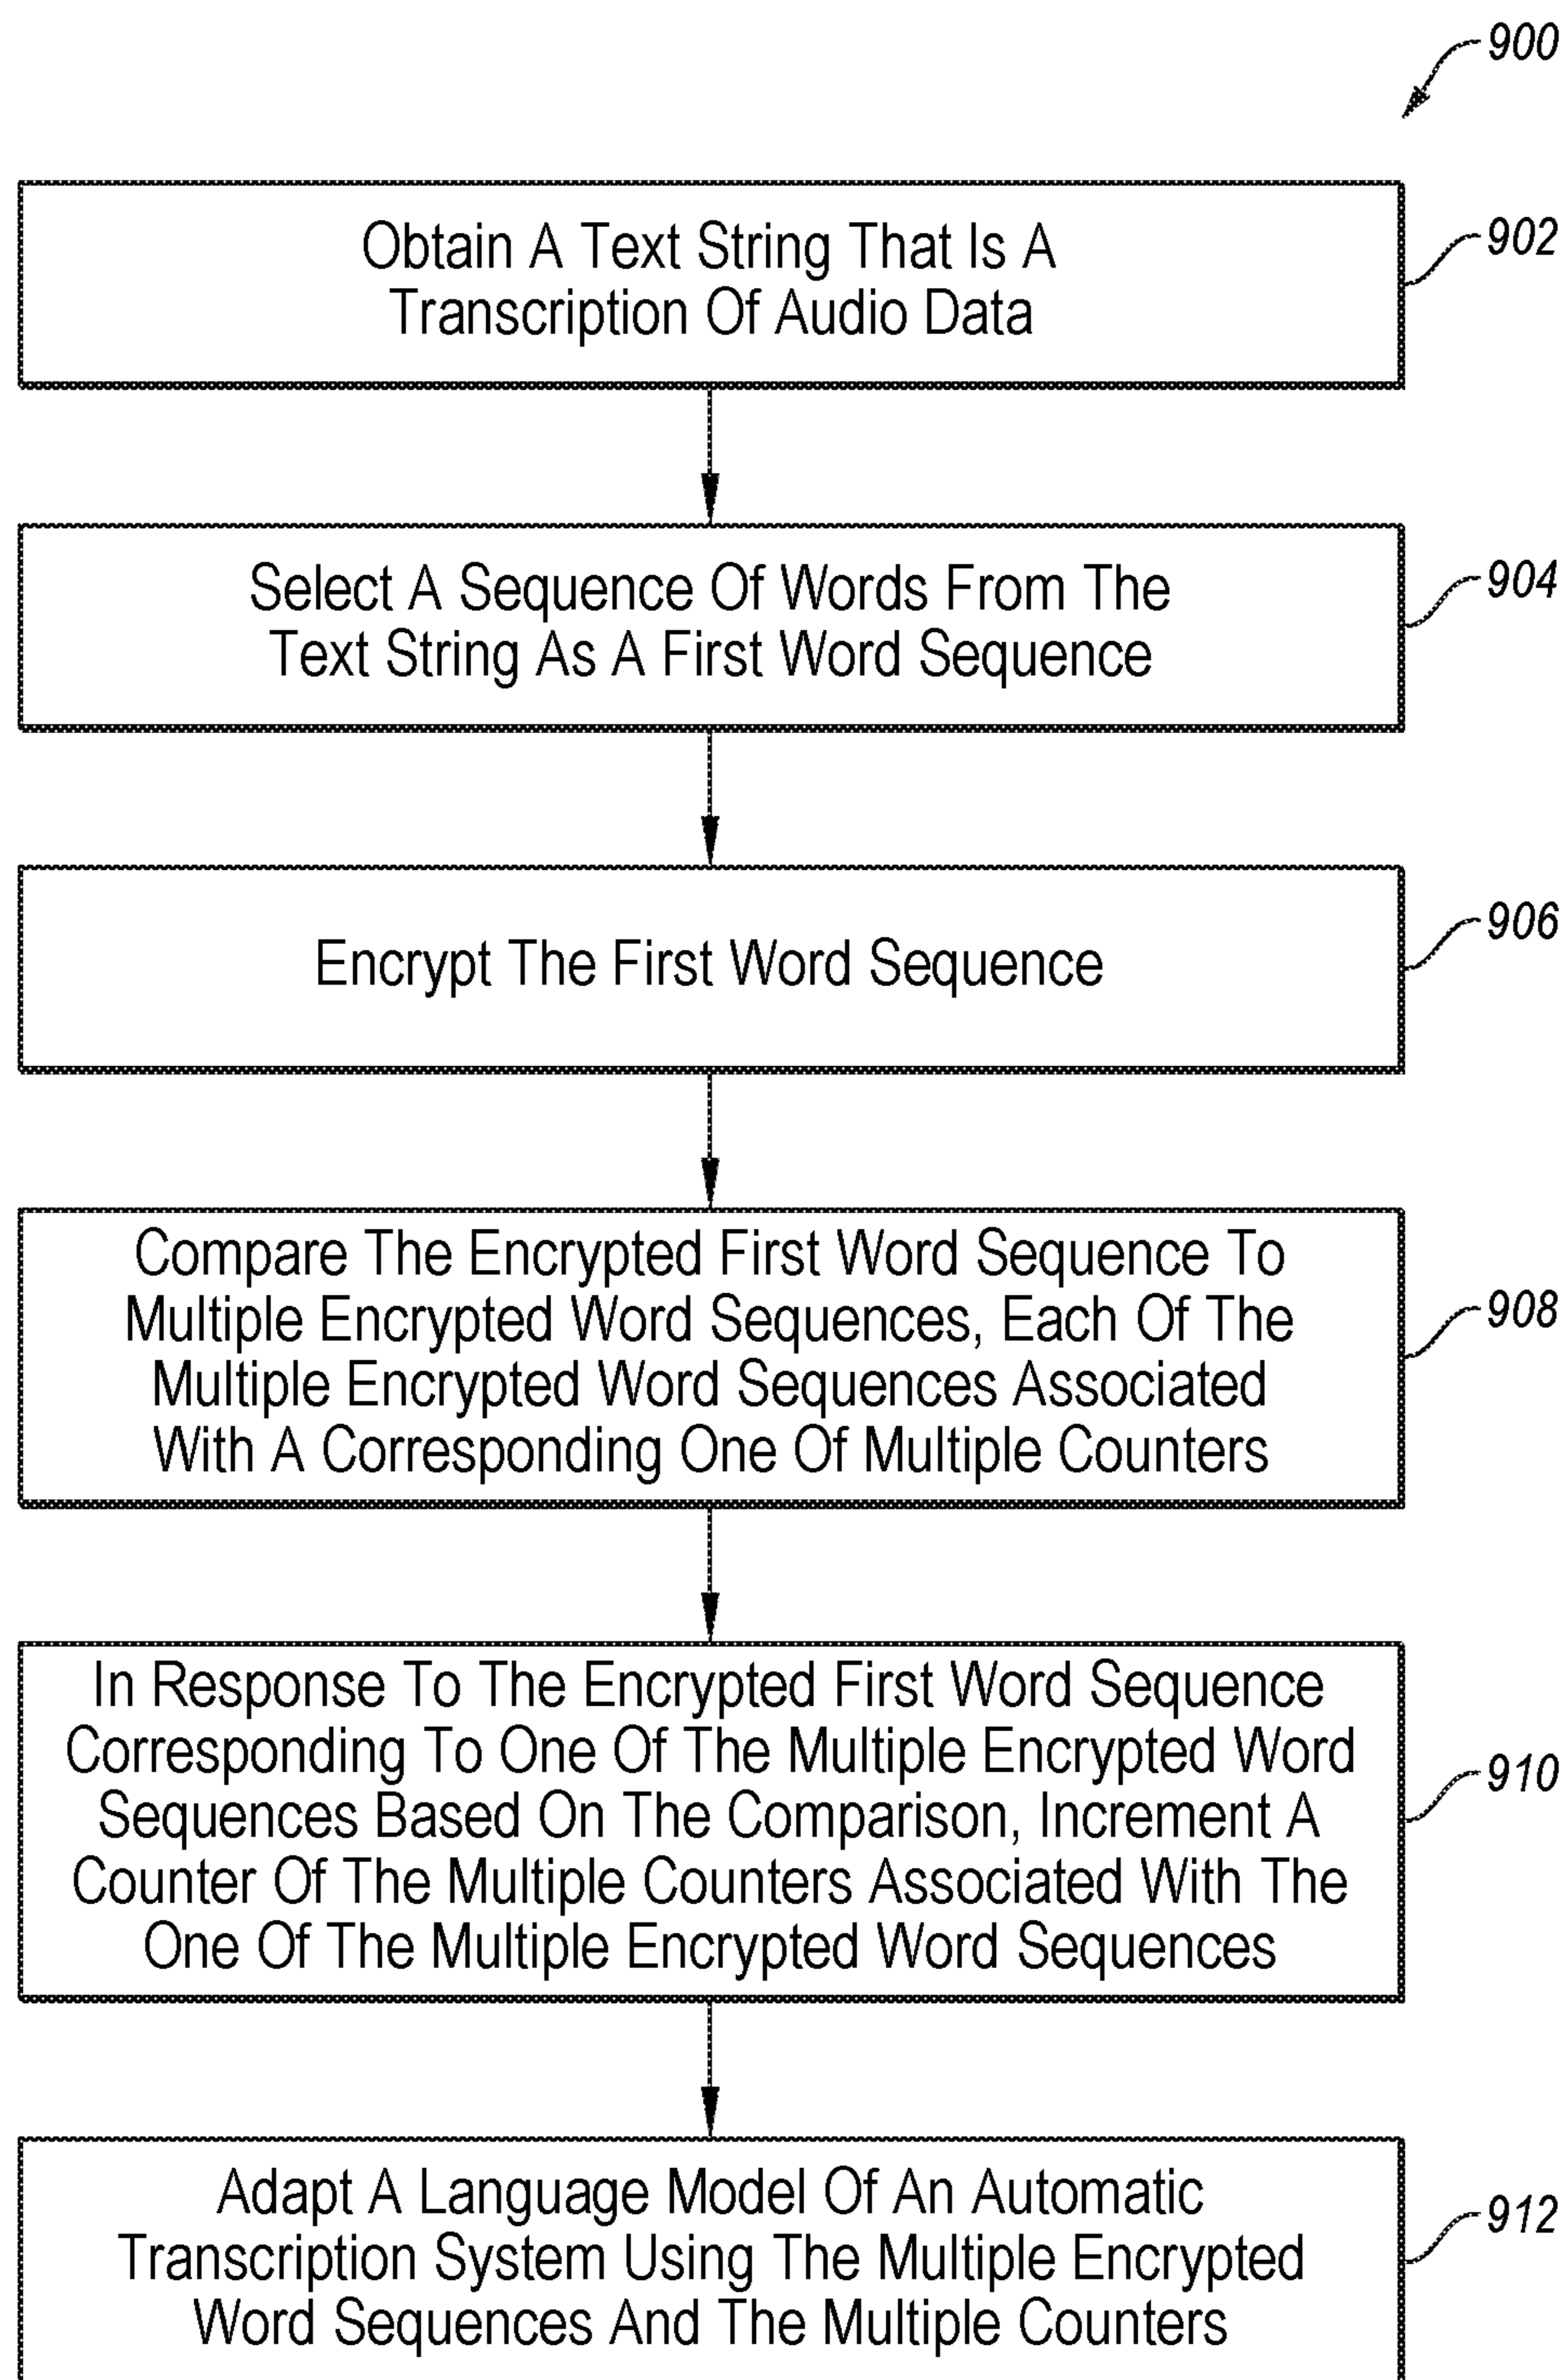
900

Obtain A Text String That Is A Transcription Of Audio Data

902

Select A Sequence Of Words From The Text String As A First Word Sequence

904

Encrypt The First Word Sequence

906

Compare The Encrypted First Word Sequence To Multiple Encrypted Word Sequences, Each Of The Multiple Encrypted Word Sequences Associated With A Corresponding One Of Multiple Counters

908

In Response To The Encrypted First Word Sequence Corresponding To One Of The Multiple Encrypted Word Sequences Based On The Comparison, Increment A Counter Of The Multiple Counters Associated With The One Of The Multiple Encrypted Word Sequences

910

Adapt A Language Model Of An Automatic Transcription System Using The Multiple Encrypted Word Sequences And The Multiple Counters

912